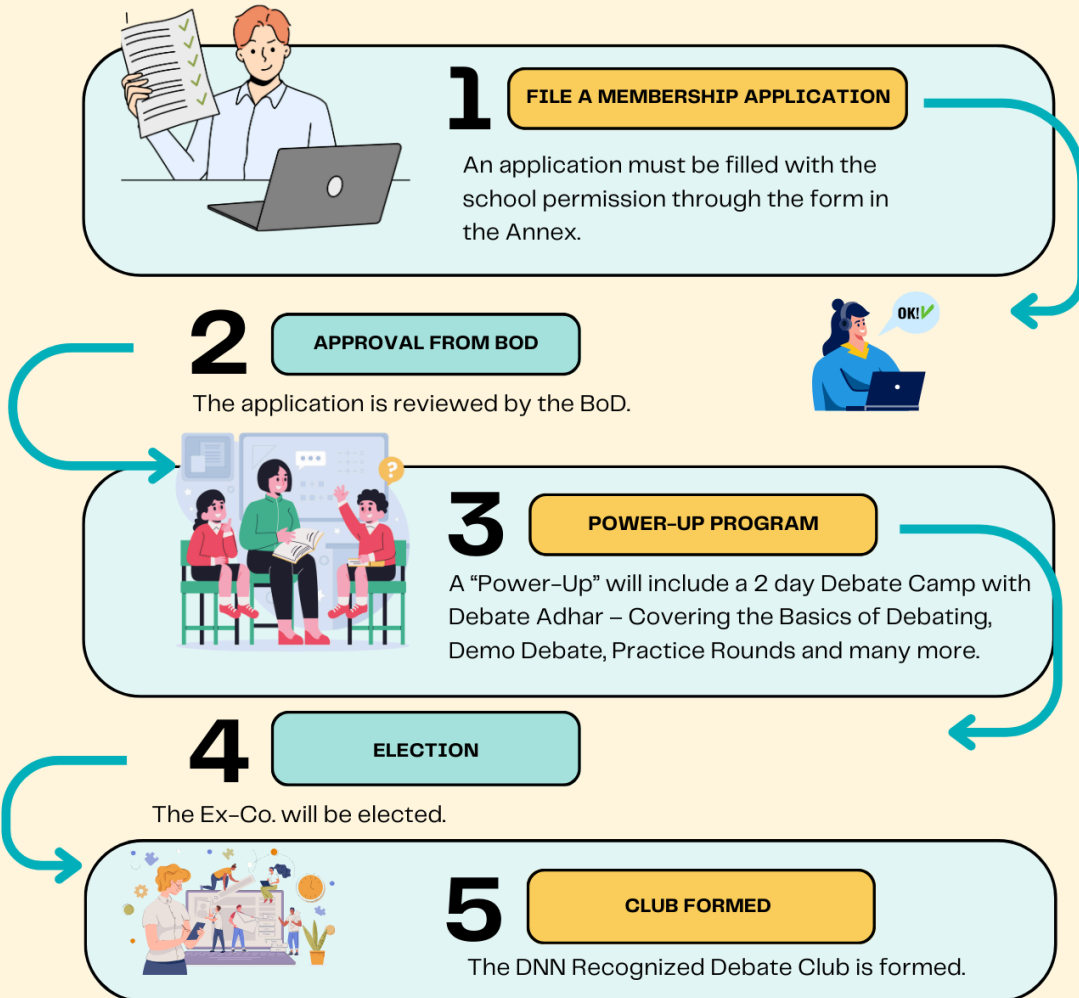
1
FILE A MEMBERSHIP APPLICATION
An application must be filled with the school permission through the form in the Annex.

OK!✔

2
APPROVAL FROM BOD
The application is reviewed by the BoD.

3
POWER-UP PROGRAM
A “Power-Up” will include a 2 day Debate Camp with Debate Adhar – Covering the Basics of Debating, Demo Debate, Practice Rounds and many more.

4
ELECTION
The Ex-Co. will be elected.

5
CLUB FORMED
The DNN Recognized Debate Club is formed.